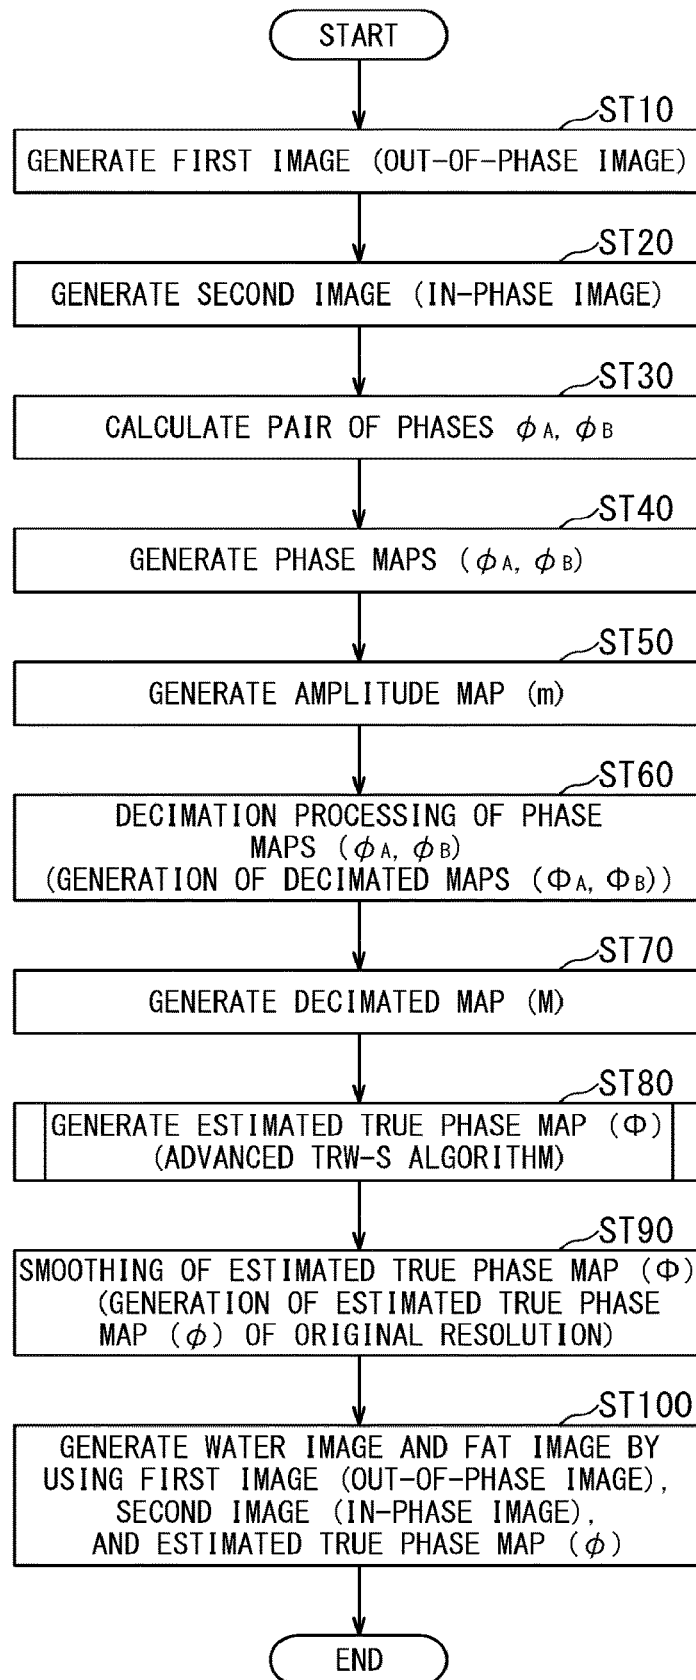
START

ST10
GENERATE FIRST IMAGE (OUT-OF-PHASE IMAGE)

ST20
GENERATE SECOND IMAGE (IN-PHASE IMAGE)

ST30
CALCULATE PAIR OF PHASES $\phi_A$, $\phi_B$

ST40
GENERATE PHASE MAPS ($\phi_A$, $\phi_B$)

ST50
GENERATE AMPLITUDE MAP (m)

ST60
DECIMATION PROCESSING OF PHASE MAPS ($\phi_A$, $\phi_B$) (GENERATION OF DECIMATED MAPS ($\Phi_A$, $\Phi_B$))

ST70
GENERATE DECIMATED MAP (M)

ST80
GENERATE ESTIMATED TRUE PHASE MAP ($\Phi$) (ADVANCED TRW-S ALGORITHM)

ST90
SMOOTHING OF ESTIMATED TRUE PHASE MAP ($\Phi$) (GENERATION OF ESTIMATED TRUE PHASE MAP ($\phi$) OF ORIGINAL RESOLUTION)

ST100
GENERATE WATER IMAGE AND FAT IMAGE BY USING FIRST IMAGE (OUT-OF-PHASE IMAGE), SECOND IMAGE (IN-PHASE IMAGE), AND ESTIMATED TRUE PHASE MAP ($\phi$)

END